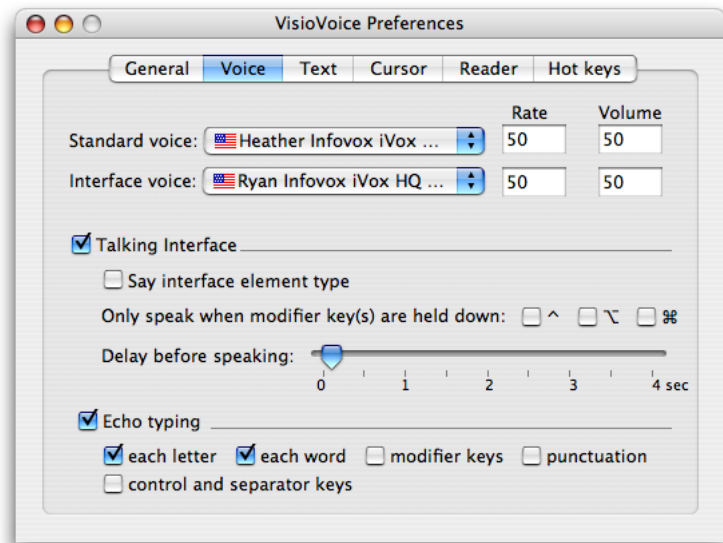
VisioVoice Preferences

General | Voice | Text | Cursor | Reader | Hot keys

Rate Volume

Standard voice: Heather Infovox iVox ... 50 50

Interface voice: Ryan Infovox iVox HQ ... 50 50

Talking Interface

Say interface element type

Only speak when modifier key(s) are held down: ^ ⌥ ⌘

Delay before speaking:

0 1 2 3 4 sec

Echo typing

each letter each word modifier keys punctuation

control and separator keys